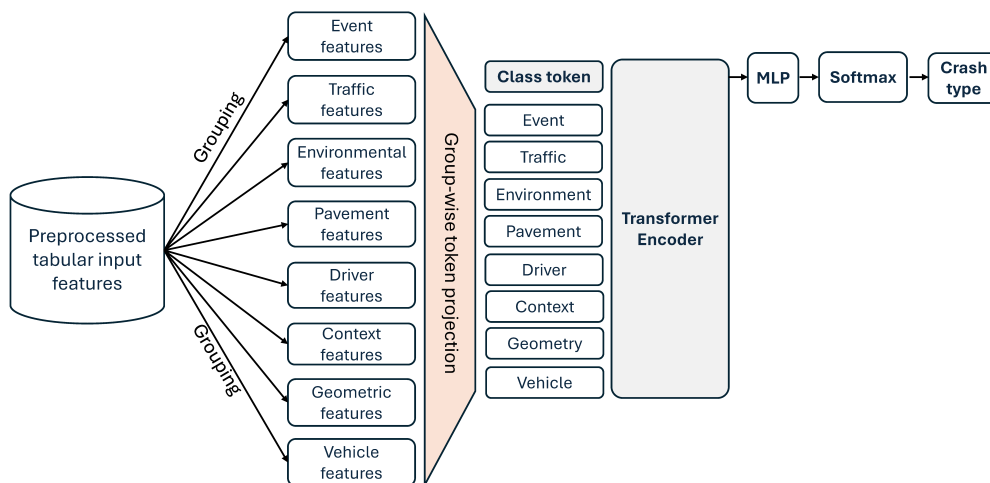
Preprocessed tabular input features

Grouping

Grouping

Event features

Traffic features

Environmental features

Pavement features

Driver features

Context features

Geometric features

Vehicle features

Group-wise token projection

Class token

Event

Traffic

Environment

Pavement

Driver

Context

Geometry

Vehicle

Transformer Encoder

MLP

Softmax

Crash type